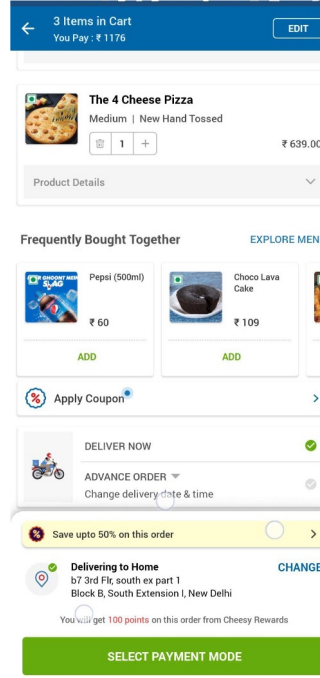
3 Items in Cart
You Pay : ₹ 1176
EDIT

The 4 Cheese Pizza
Medium | New Hand Tossed
1 +
₹ 639.00

Product Details

Frequently Bought Together
EXPLORE MEN

Pepsi (500ml)
₹ 60
ADD

Choco Lava Cake
₹ 109
ADD

Apply Coupon

DELIVER NOW

ADVANCE ORDER
Change delivery date & time

Save upto 50% on this order

Delivering to Home
b7 3rd Flr, south ex part 1
Block B, South Extension I, New Delhi
CHANGE

You will get 100 points on this order from Cheesy Rewards

SELECT PAYMENT MODE